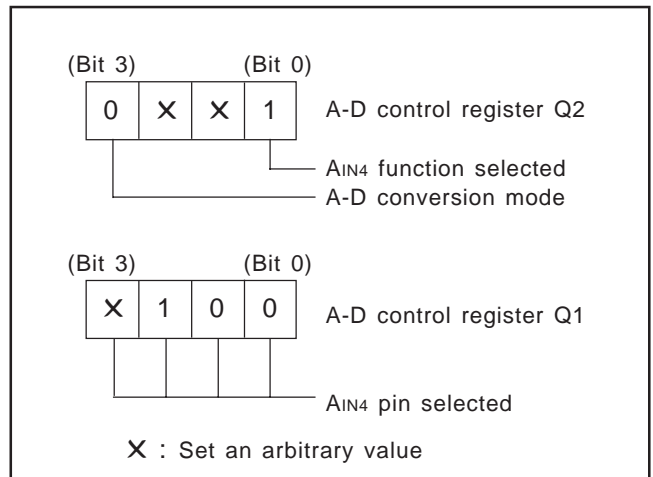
(Bit 3) (Bit 0)

| 0 | × | × | 1 |
|---|---|---|---|

A-D control register Q2

AIN4 function selected

A-D conversion mode

(Bit 3) (Bit 0)

| × | 1 | 0 | 0 |
|---|---|---|---|

A-D control register Q1

AIN4 pin selected

× : Set an arbitrary value